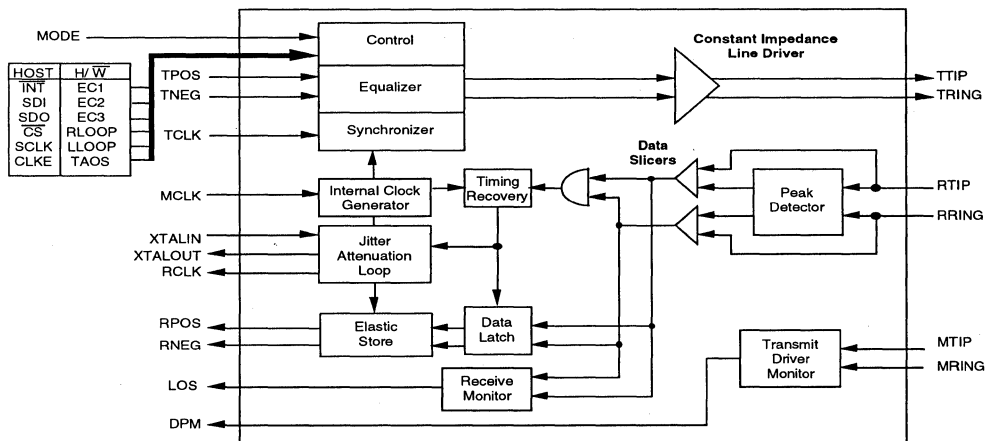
MODE

| $\underline{\text{HOST}}$ | $\underline{\text{H}/\overline{\text{W}}}$ |
|---|---|
| $\overline{\text{INT}}$ | EC1 |
| SDI | EC2 |
| SDO | EC3 |
| $\overline{\text{CS}}$ | RLOOP |
| SCLK | LLOOP |
| CLKE | TAOS |

TPOS
TNEG
TCLK
MCLK
XTALIN
XTALOUT
RCLK
RPOS
RNEG
LOS
DPM

Control
Equalizer
Synchronizer
Internal Clock Generator
Timing Recovery
Jitter Attenuation Loop
Elastic Store
Data Latch
Receive Monitor

Constant Impedance Line Driver
Data Slicers
Peak Detector
Transmit Driver Monitor

TTIP
TRING
RTIP
RRING
MTIP
MRING